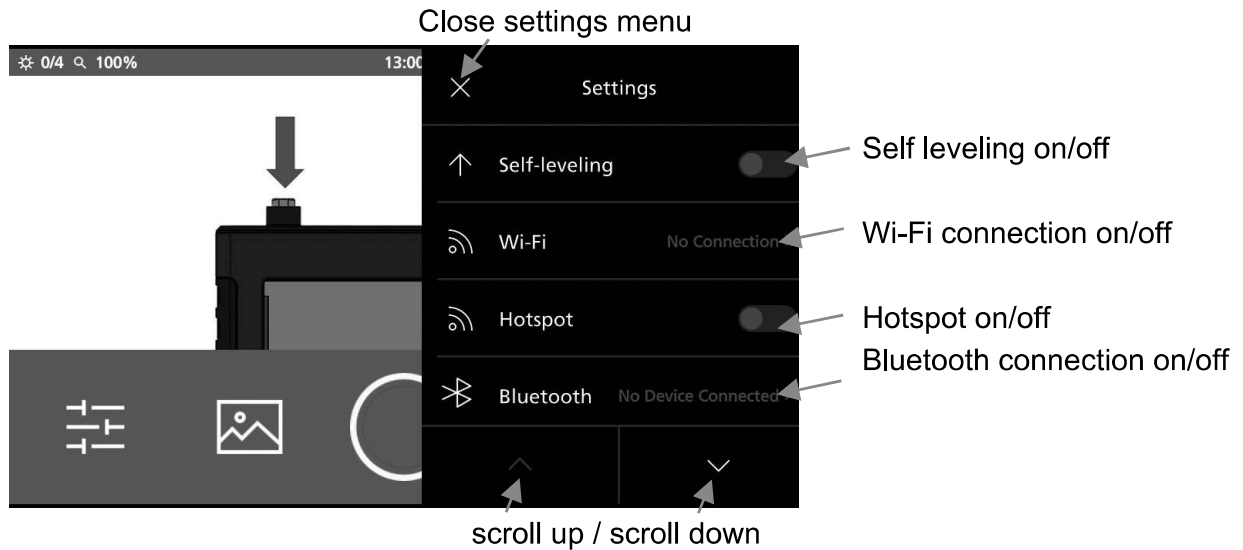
Close settings menu

0/4 100% 13:00

Settings

Self-leveling

Wi-Fi No Connection

Hotspot

Bluetooth No Device Connected

Self leveling on/off

Wi-Fi connection on/off

Hotspot on/off

Bluetooth connection on/off

scroll up / scroll down